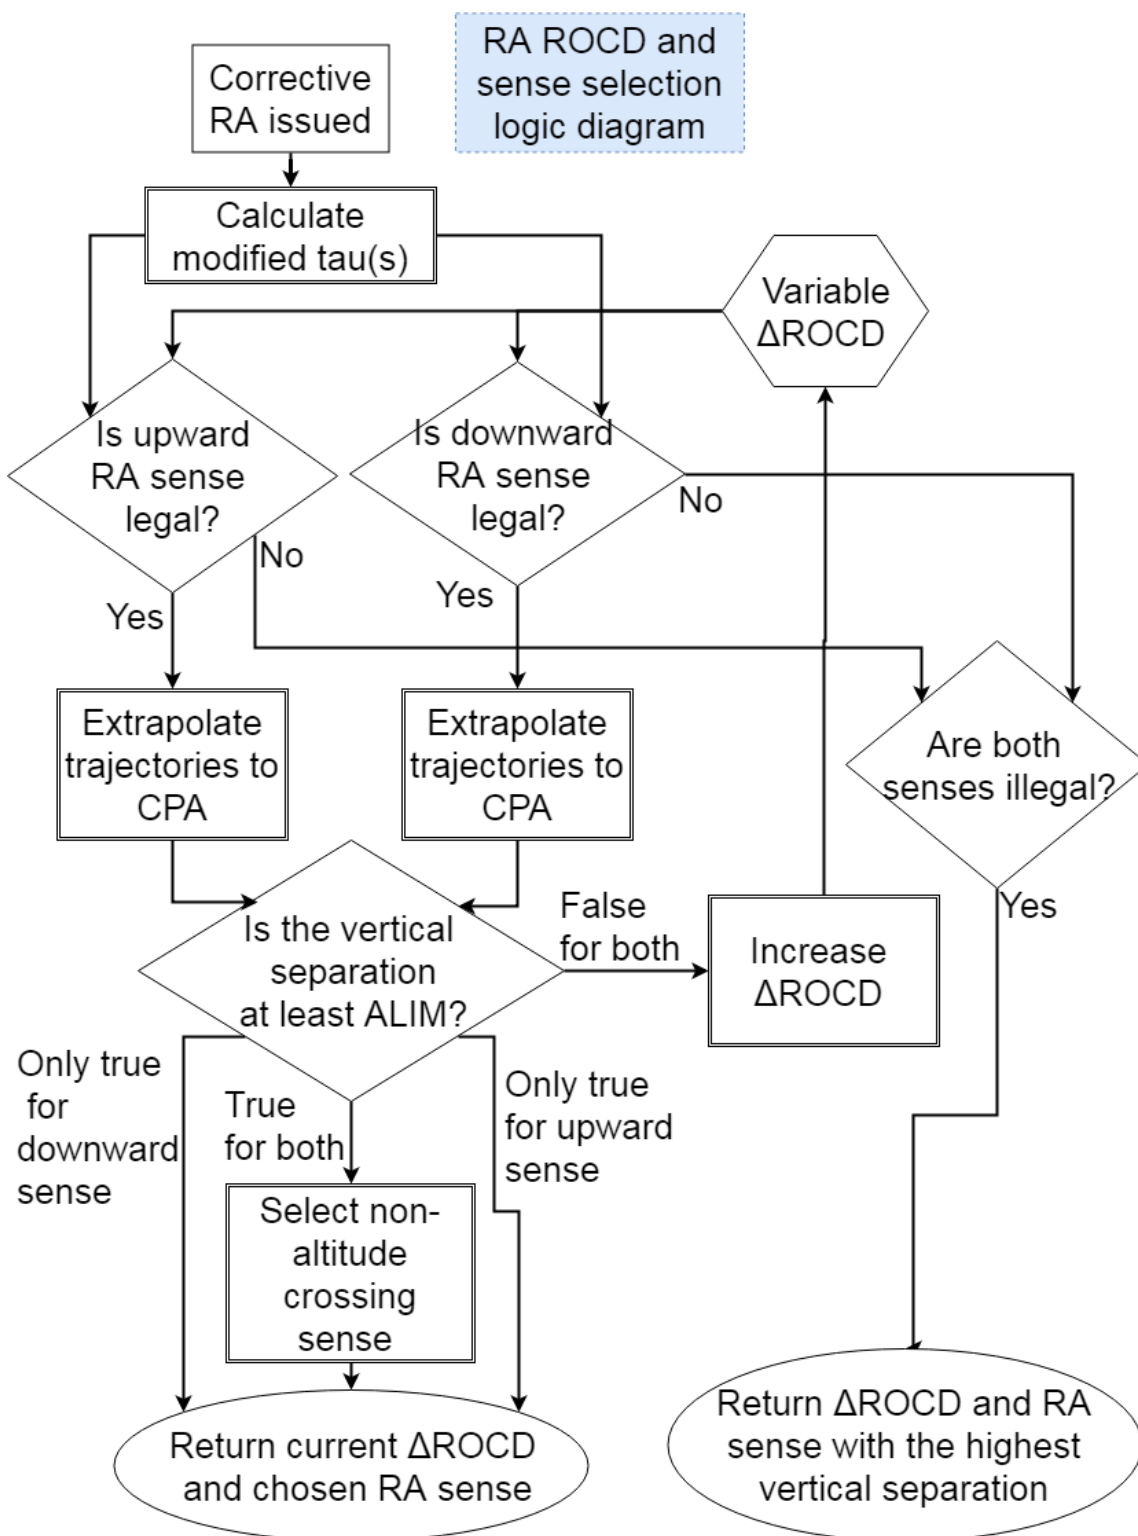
RA ROCD and sense selection logic diagram

Corrective RA issued

Calculate modified tau(s)

Variable ΔROCD

Is upward RA sense legal?

Is downward RA sense legal?

No

No

Yes

Yes

Extrapolate trajectories to CPA

Extrapolate trajectories to CPA

Are both senses illegal?

Is the vertical separation at least ALIM?

False for both

Increase ΔROCD

Yes

Only true for downward sense

True for both

Only true for upward sense

Select non-altitude crossing sense

Return current ΔROCD and chosen RA sense

Return ΔROCD and RA sense with the highest vertical separation